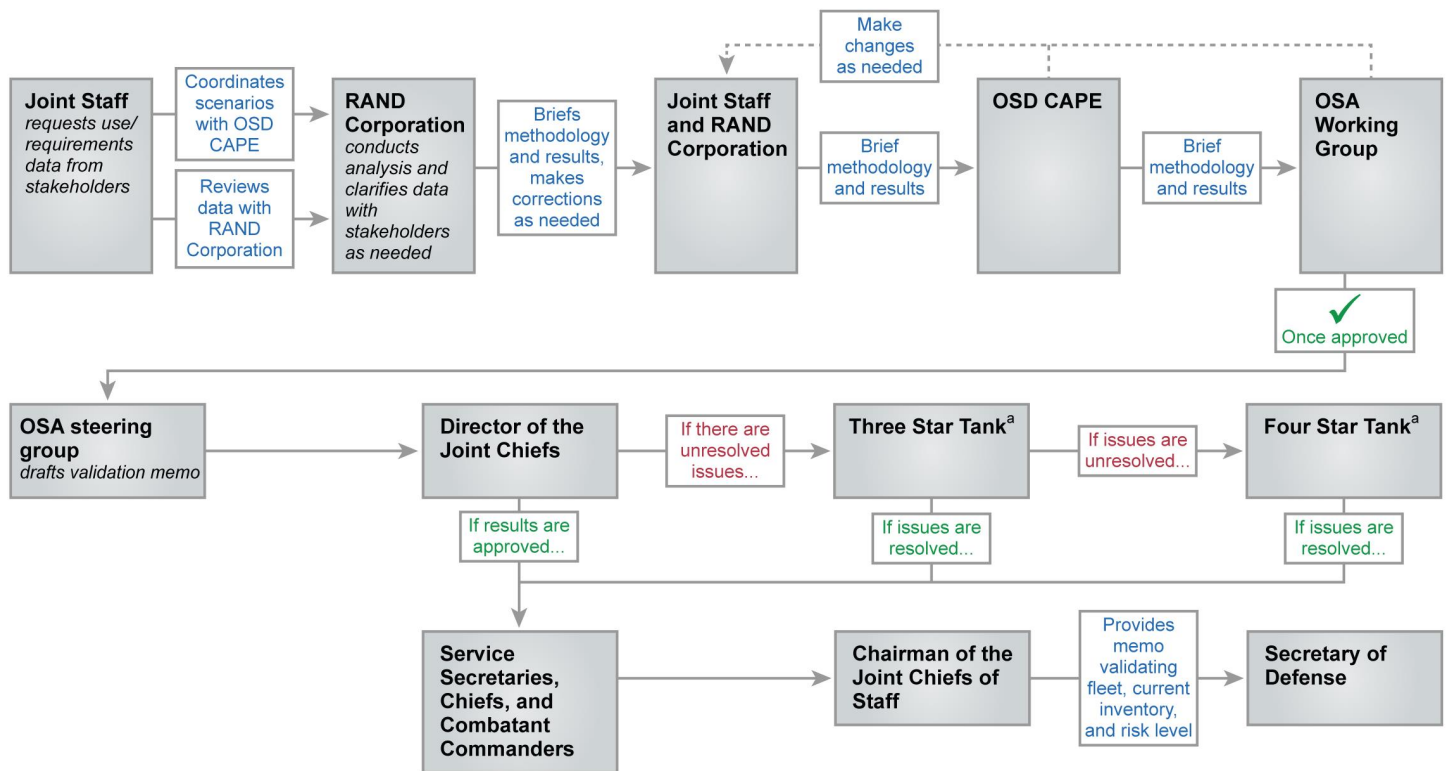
Joint Staff
requests use/ requirements data from stakeholders

Coordinates scenarios with OSD CAPE

Reviews data with RAND Corporation

RAND Corporation
conducts analysis and clarifies data with stakeholders as needed

Briefs methodology and results, makes corrections as needed

Make changes as needed

Joint Staff and RAND Corporation

Brief methodology and results

OSD CAPE

Brief methodology and results

OSA Working Group

Once approved

OSA steering group
drafts validation memo

Director of the Joint Chiefs

If there are unresolved issues...

Three Star Tank$^a$

If issues are unresolved...

Four Star Tank$^a$

If results are approved...

If issues are resolved...

If issues are resolved...

Service Secretaries, Chiefs, and Combatant Commanders

Chairman of the Joint Chiefs of Staff

Provides memo validating fleet, current inventory, and risk level

Secretary of Defense